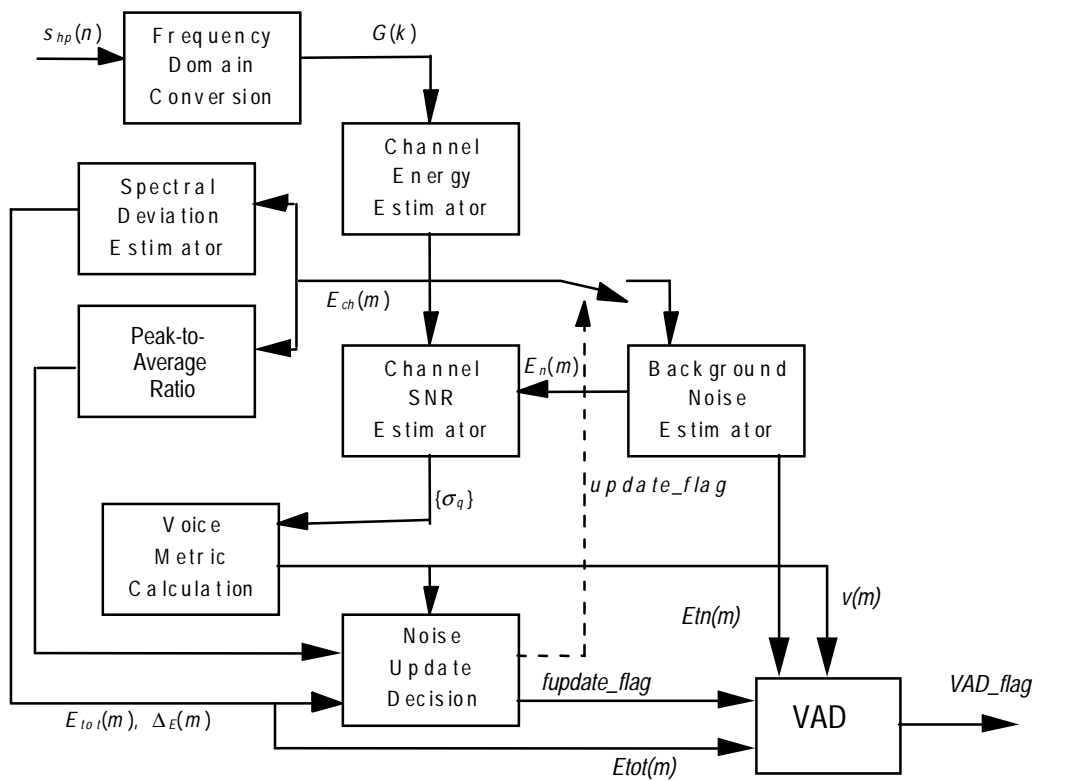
$s_{hp}(n)$

Frequency Domain Conversion

$G(k)$

Channel Energy Estimator

Spectral Deviation Estimator

$E_{ch}(m)$

Peak-to-Average Ratio

Channel SNR Estimator

$E_n(m)$

Background Noise Estimator

$\{\sigma_q\}$

update_flag

Voice Metric Calculation

Etn(m)

v(m)

Noise Update Decision

fupdate_flag

VAD_flag

VAD

$E_{tot}(m)$, $\Delta_E(m)$

Etot(m)